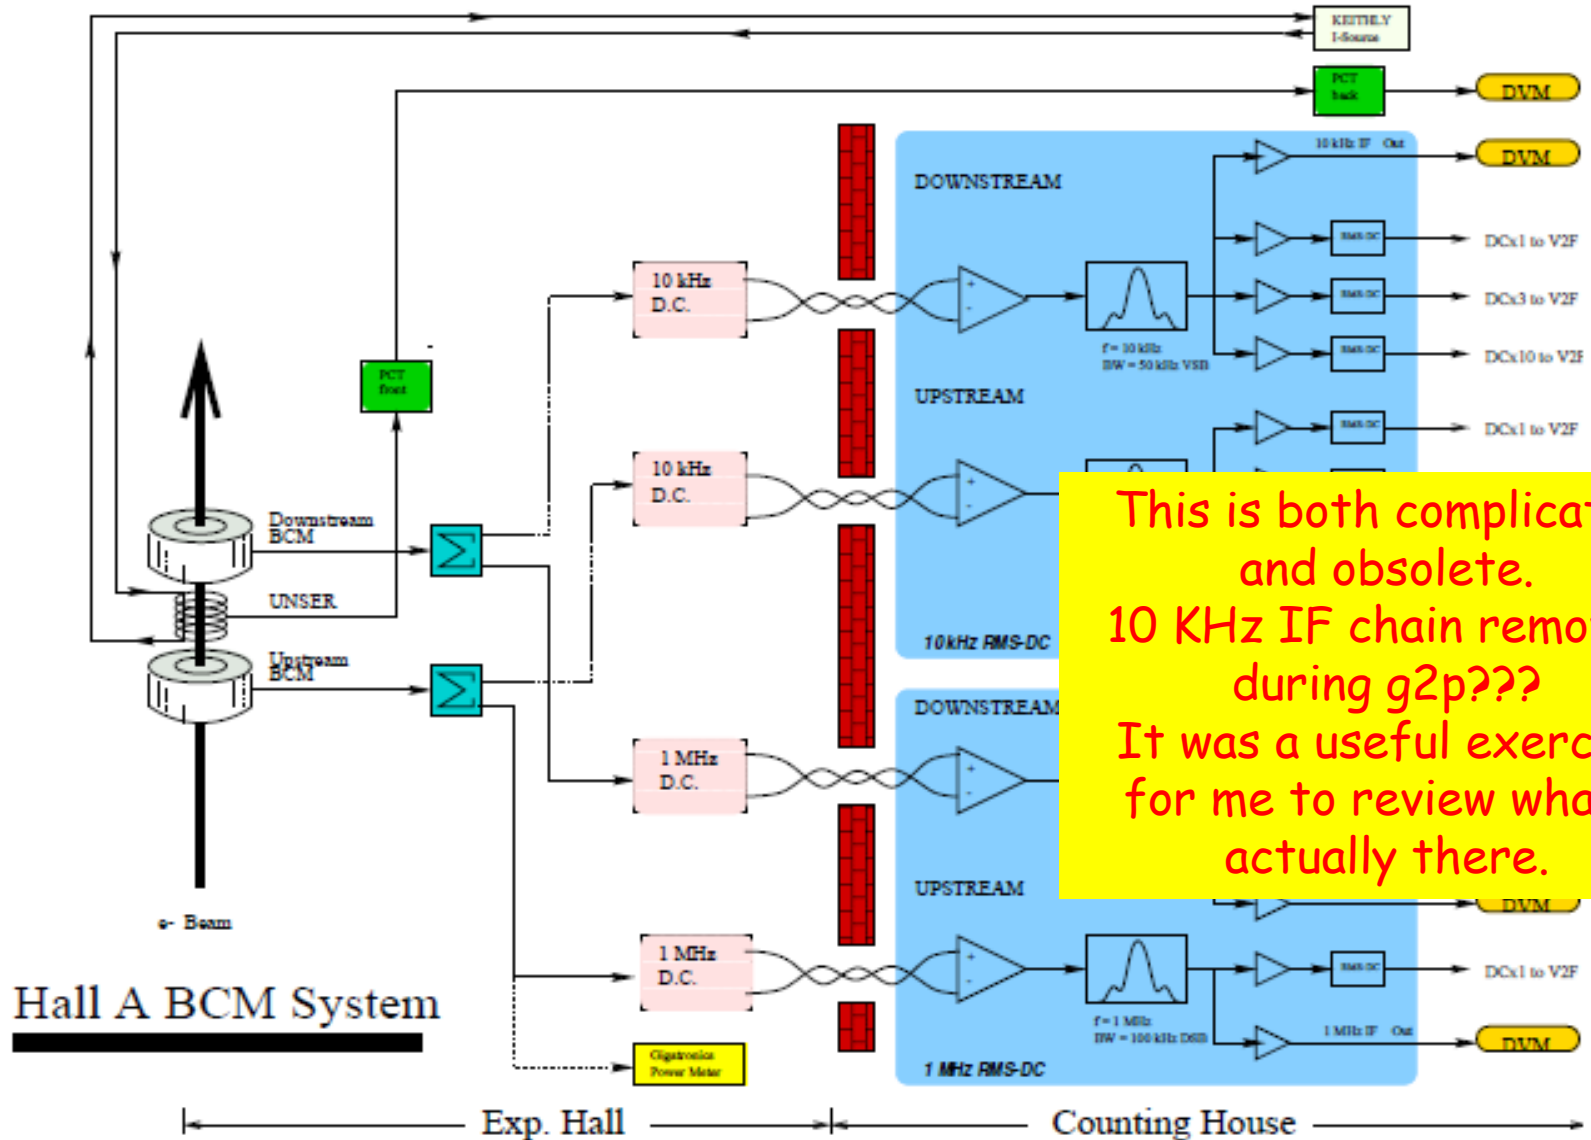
KEITHLY I-Source

PCT back

DVM

DVM

10 kHz IF Out

DOWNSTREAM

DCx1 to V2F

DCx3 to V2F

DCx10 to V2F

f = 10 kHz BW = 50 kHz VSB

UPSTREAM

DCx1 to V2F

10 kHz D.C.

10 kHz D.C.

PCT front

Downstream BCM

UNSER

Upstream BCM

10 kHz RMS-DC

DOWNSTREAM

1 MHz D.C.

UPSTREAM

DVM

1 MHz D.C.

DCx1 to V2F

f = 1 MHz BW = 100 kHz DSB

1 MHz IF Out

DVM

1 MHz RMS-DC

Gigatronics Power Meter

e- Beam

Hall A BCM System

Exp. Hall

Counting House

This is both complica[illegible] and obsolete. 10 KHz IF chain remo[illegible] during g2p??? It was a useful exerc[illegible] for me to review wha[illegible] actually there.